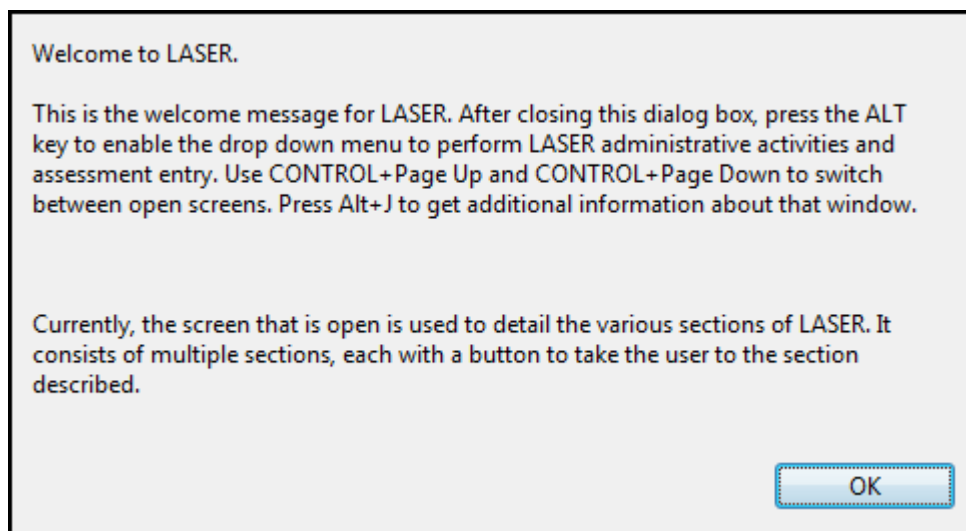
Welcome to LASER.

This is the welcome message for LASER. After closing this dialog box, press the ALT key to enable the drop down menu to perform LASER administrative activities and assessment entry. Use CONTROL+Page Up and CONTROL+Page Down to switch between open screens. Press Alt+J to get additional information about that window.

Currently, the screen that is open is used to detail the various sections of LASER. It consists of multiple sections, each with a button to take the user to the section described.

OK